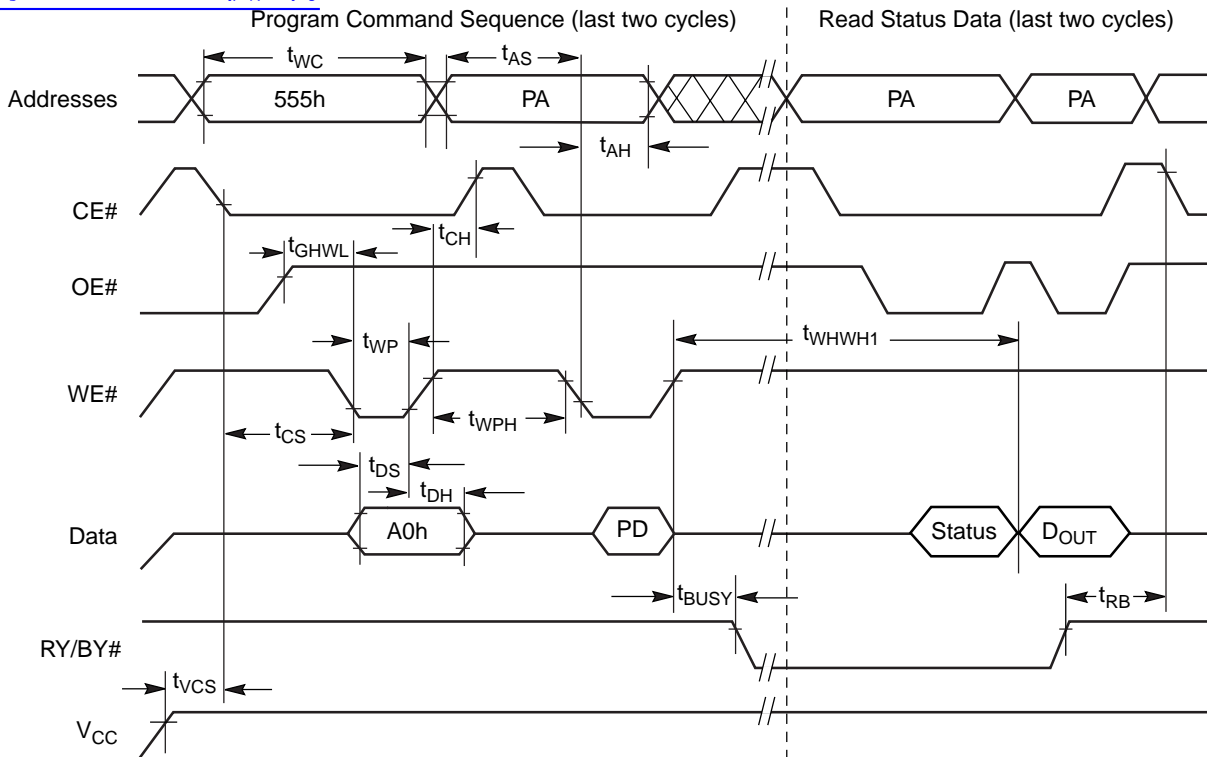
Program Command Sequence (last two cycles)

Read Status Data (last two cycles)

$t_{WC}$

$t_{AS}$

Addresses

555h

PA

PA

PA

$t_{AH}$

CE#

$t_{CH}$

$t_{GHWL}$

OE#

$t_{WP}$

$t_{WHWH1}$

WE#

$t_{CS}$

$t_{WPH}$

$t_{DS}$

$t_{DH}$

Data

A0h

PD

Status

$D_{OUT}$

$t_{BUSY}$

$t_{RB}$

RY/BY#

$t_{VCS}$

$V_{CC}$